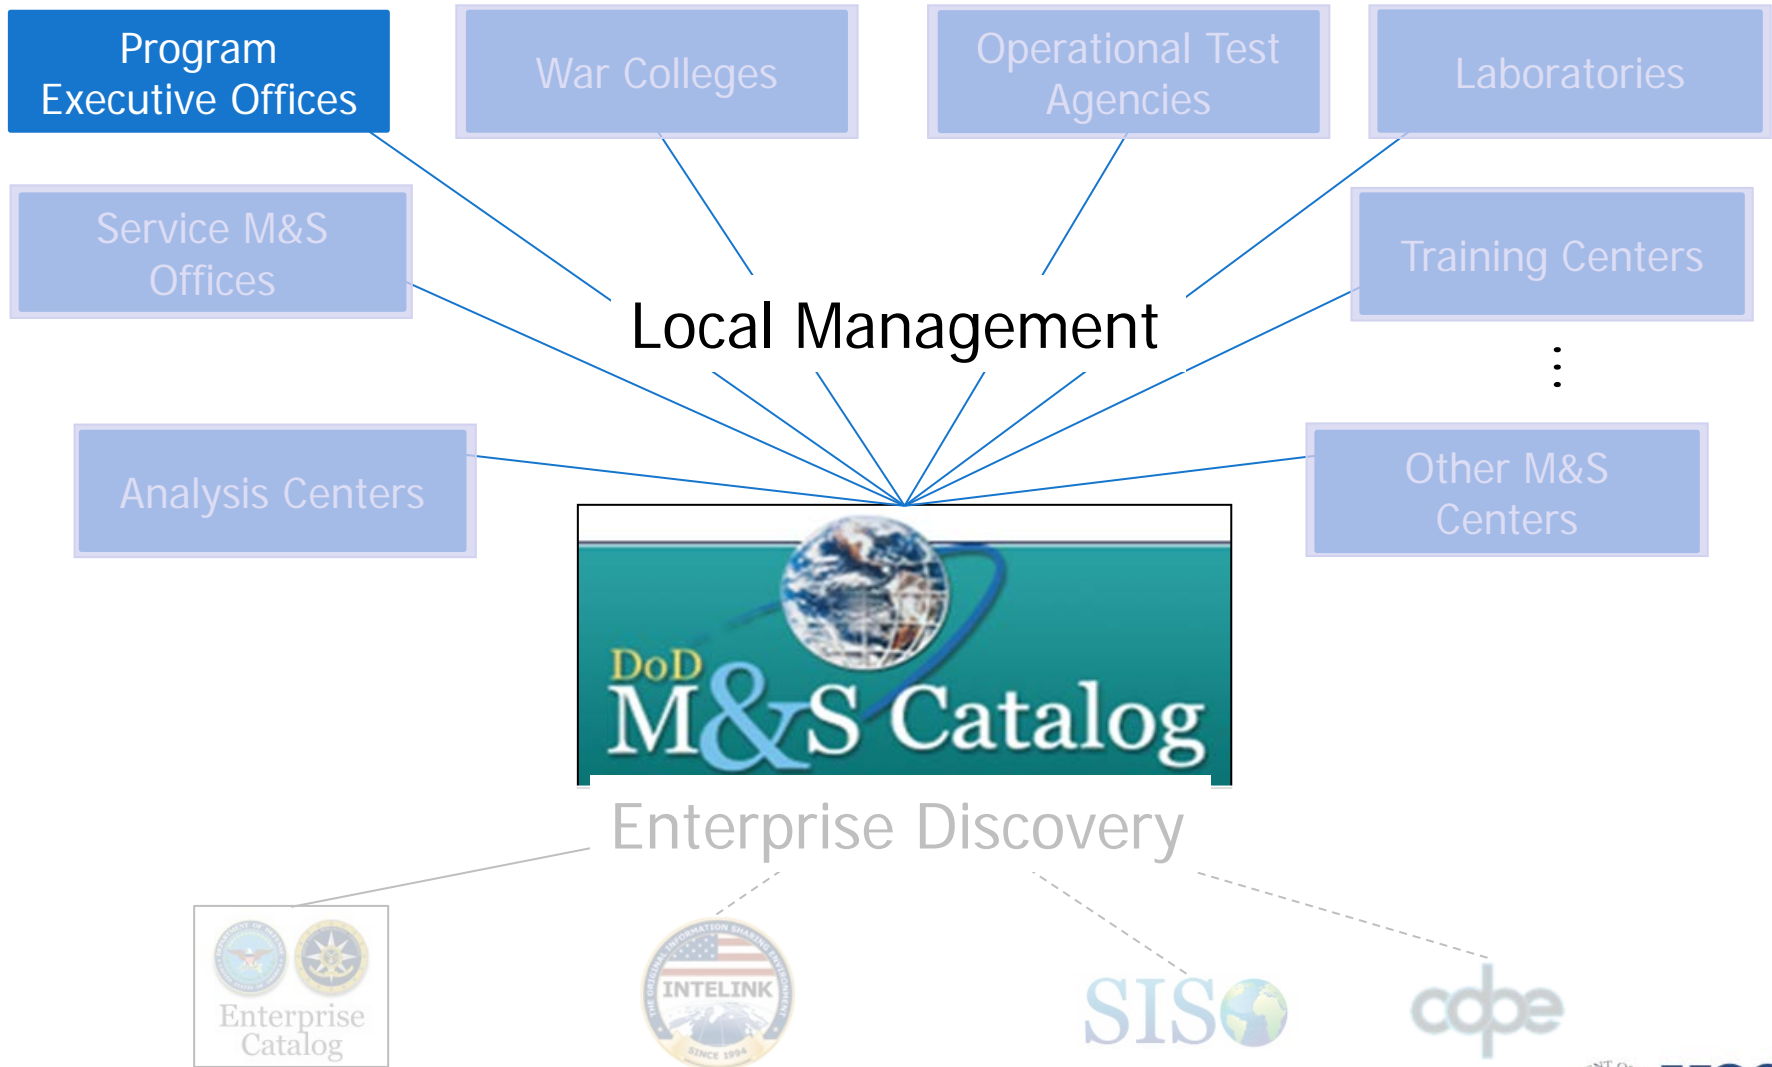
Program Executive Offices

War Colleges

Operational Test Agencies

Laboratories

Service M&S Offices

Training Centers

Local Management

⋮

Analysis Centers

Other M&S Centers

DoD M&S Catalog

Enterprise Discovery

Enterprise Catalog

INTELINK

SINCE 1994

SISO

cdbe